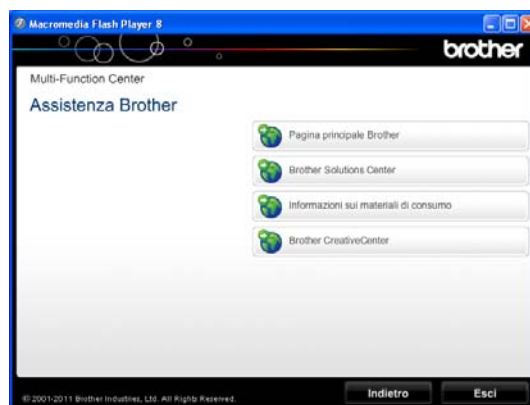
Macromedia Flash Player 8

brother

Multi-Function Center

Assistenza Brother

Pagina principale Brother

Brother Solutions Center

Informazioni sui materiali di consumo

Brother CreativeCenter

©2001-2011 Brother Industries, Ltd. All Rights Reserved.

Indietro

Esci